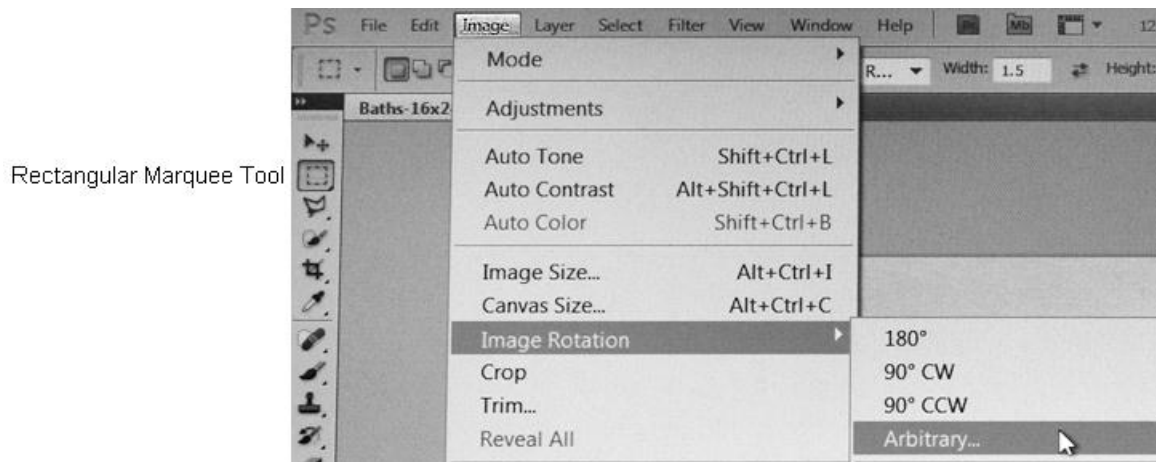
Rectangular Marquee Tool

Ps File Edit Image Layer Select Filter View Window Help Br Mb 12

R... Width: 1.5 Height:

Baths-16x2

Mode

Adjustments

Auto Tone Shift+Ctrl+L
Auto Contrast Alt+Shift+Ctrl+L
Auto Color Shift+Ctrl+B

Image Size... Alt+Ctrl+I
Canvas Size... Alt+Ctrl+C
Image Rotation
Crop
Trim...
Reveal All

180°
90° CW
90° CCW
Arbitrary...